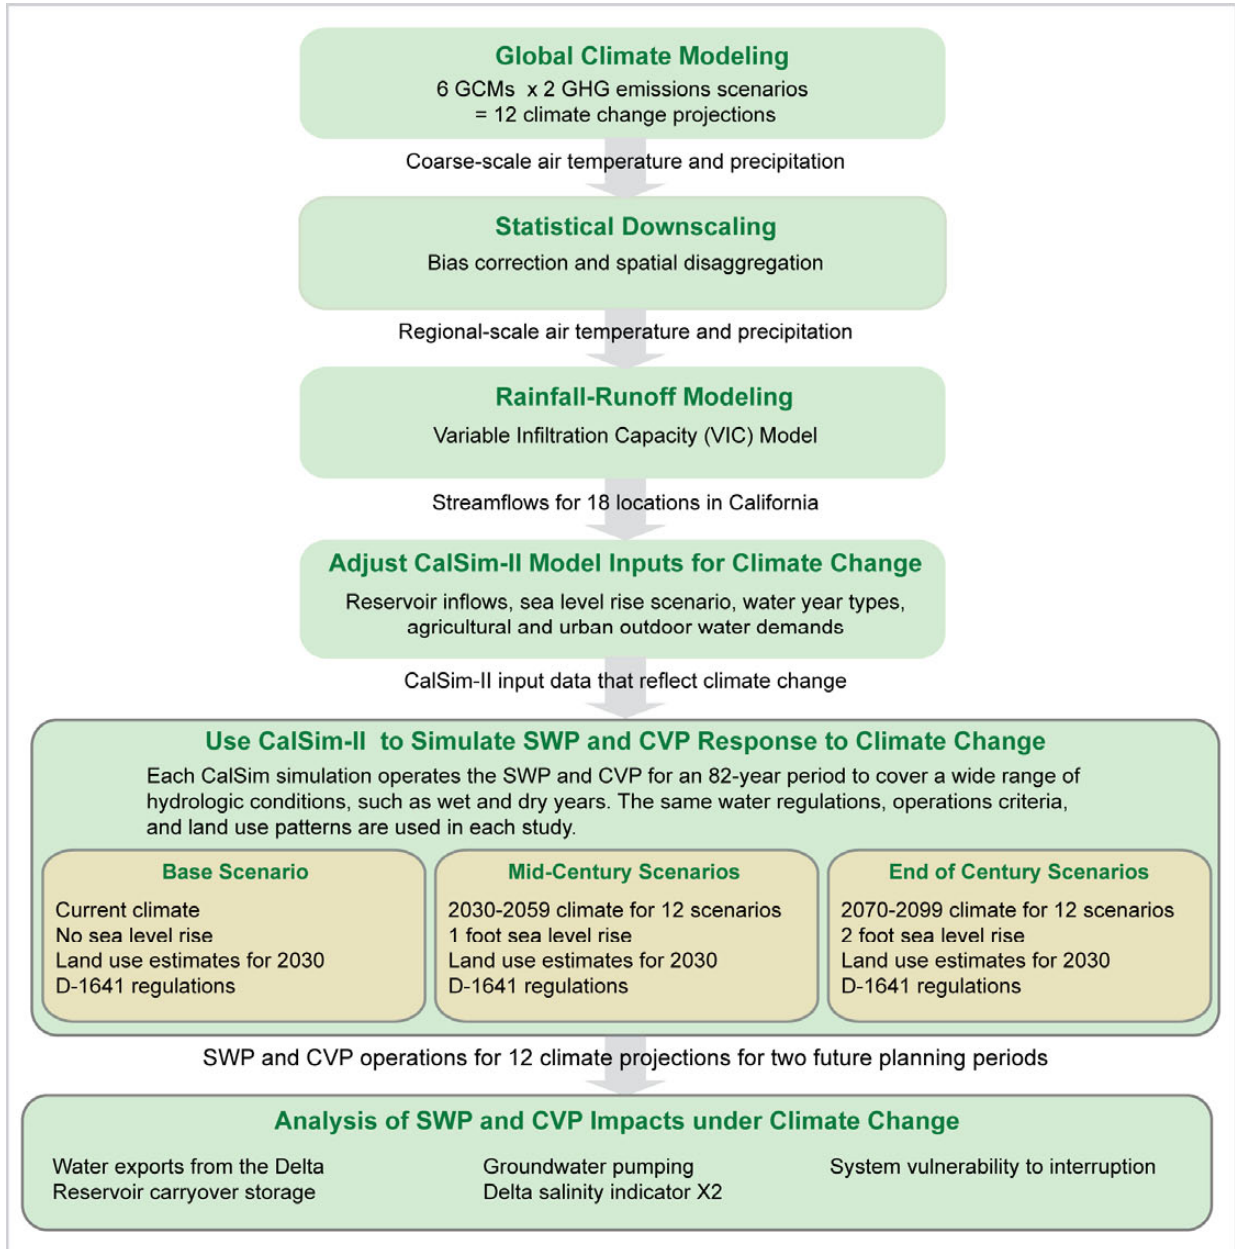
Global Climate Modeling
6 GCMs x 2 GHG emissions scenarios
= 12 climate change projections

Coarse-scale air temperature and precipitation

Statistical Downscaling
Bias correction and spatial disaggregation

Regional-scale air temperature and precipitation

Rainfall-Runoff Modeling
Variable Infiltration Capacity (VIC) Model

Streamflows for 18 locations in California

Adjust CalSim-II Model Inputs for Climate Change
Reservoir inflows, sea level rise scenario, water year types, agricultural and urban outdoor water demands

CalSim-II input data that reflect climate change

Use CalSim-II to Simulate SWP and CVP Response to Climate Change
Each CalSim simulation operates the SWP and CVP for an 82-year period to cover a wide range of hydrologic conditions, such as wet and dry years. The same water regulations, operations criteria, and land use patterns are used in each study.

Base Scenario
Current climate
No sea level rise
Land use estimates for 2030
D-1641 regulations

Mid-Century Scenarios
2030-2059 climate for 12 scenarios
1 foot sea level rise
Land use estimates for 2030
D-1641 regulations

End of Century Scenarios
2070-2099 climate for 12 scenarios
2 foot sea level rise
Land use estimates for 2030
D-1641 regulations

SWP and CVP operations for 12 climate projections for two future planning periods

Analysis of SWP and CVP Impacts under Climate Change
Water exports from the Delta
Reservoir carryover storage
Groundwater pumping
Delta salinity indicator X2
System vulnerability to interruption